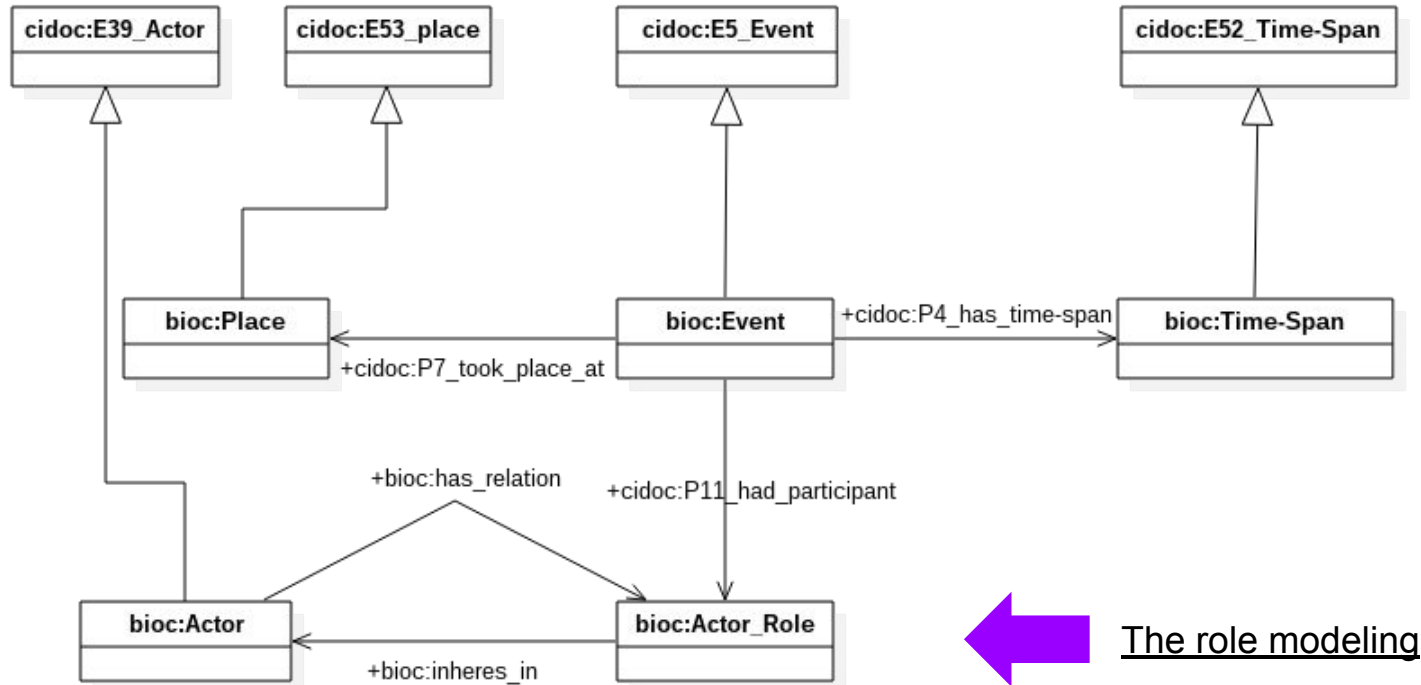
cidoc:E39_Actor

cidoc:E53_place

cidoc:E5_Event

cidoc:E52_Time-Span

bioc:Place

bioc:Event

+cidoc:P4_has_time-span

bioc:Time-Span

+cidoc:P7_took_place_at

+bioc:has_relation

+cidoc:P11_had_participant

bioc:Actor

bioc:Actor_Role

+bioc:inheres_in

The role modeling